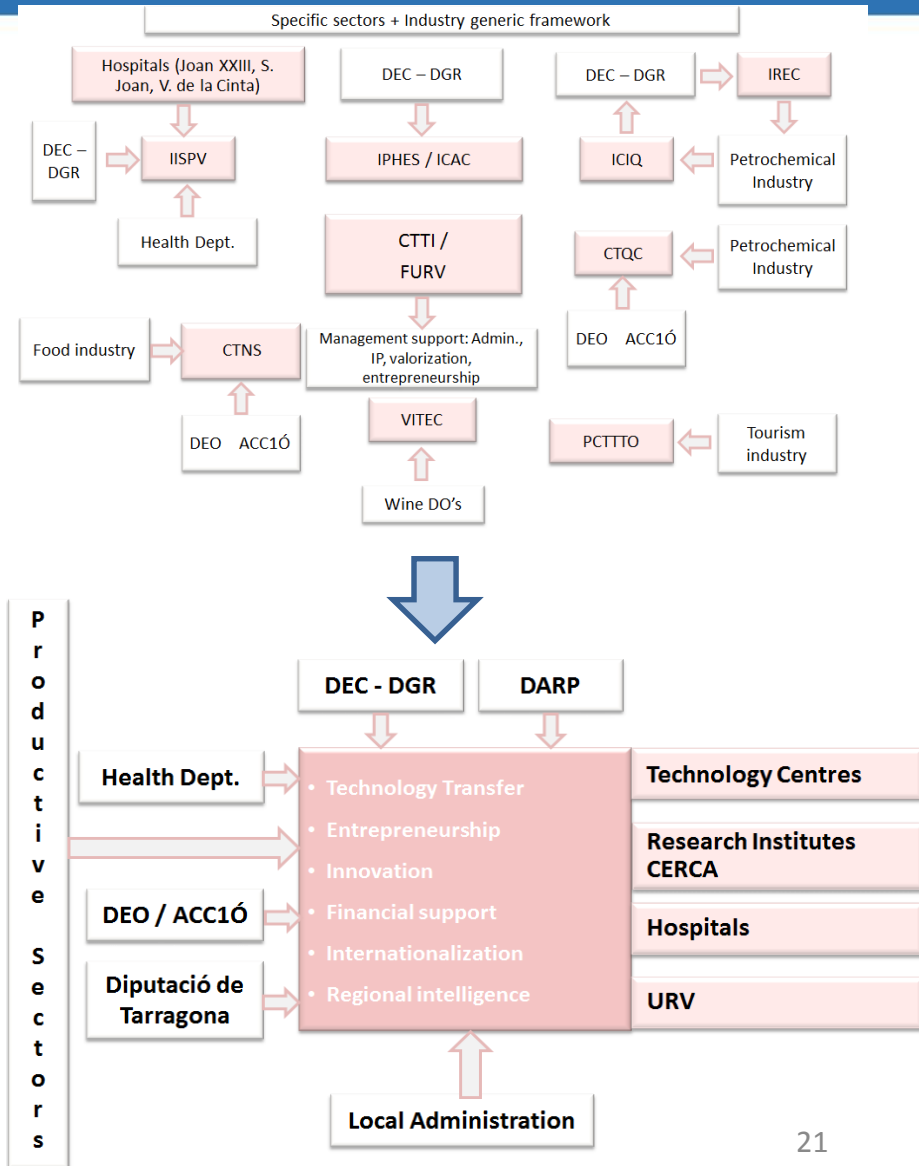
Specific sectors + Industry generic framework

Hospitals (Joan XXIII, S. Joan, V. de la Cinta)

DEC – DGR

DEC – DGR

IREC

DEC – DGR

IISPV

IPHES / ICAC

ICIQ

Petrochemical Industry

Health Dept.

CTTI / FURV

CTQC

Petrochemical Industry

Food industry

CTNS

Management support: Admin., IP, valorization, entrepreneurship

DEO ACC1Ó

DEO ACC1Ó

VITEC

PCTTTO

Tourism industry

Wine DO's

Productive Sectors

DEC - DGR

DARP

Health Dept.

• Technology Transfer
• Entrepreneurship
• Innovation
• Financial support
• Internationalization
• Regional intelligence

Technology Centres

Research Institutes CERCA

DEO / ACC1Ó

Hospitals

Diputació de Tarragona

URV

Local Administration

21